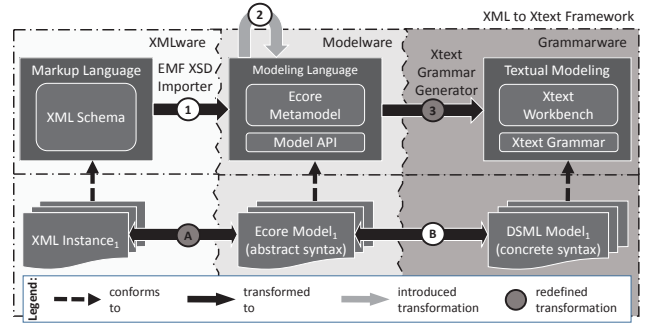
XML to Xtext Framework

XMLware

Modelware

Grammarware

Markup Language

XML Schema

EMF XSD Importer

1

2

Modeling Language

Ecore Metamodel

Model API

Xtext Grammar Generator

3

Textual Modeling

Xtext Workbench

Xtext Grammar

XML Instance$_1$

A

Ecore Model$_1$ (abstract syntax)

B

DSML Model$_1$ (concrete syntax)

Legend:

conforms to

transformed to

introduced transformation

redefined transformation